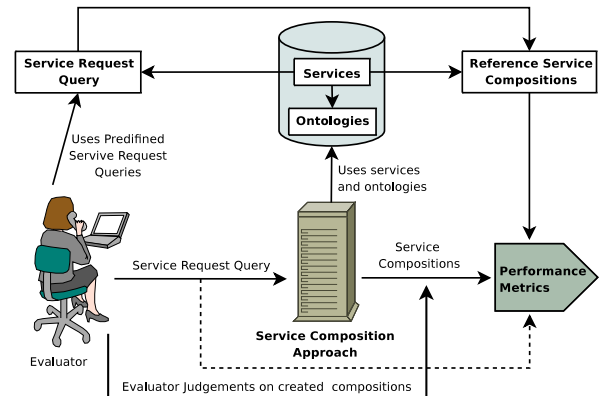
Service Request Query

Services

Ontologies

Reference Service Compositions

Uses Predifined Servive Request Queries

Uses services and ontologies

Service Request Query

Service Compositions

Performance Metrics

Service Composition Approach

Evaluator

Evaluator Judgements on created compositions